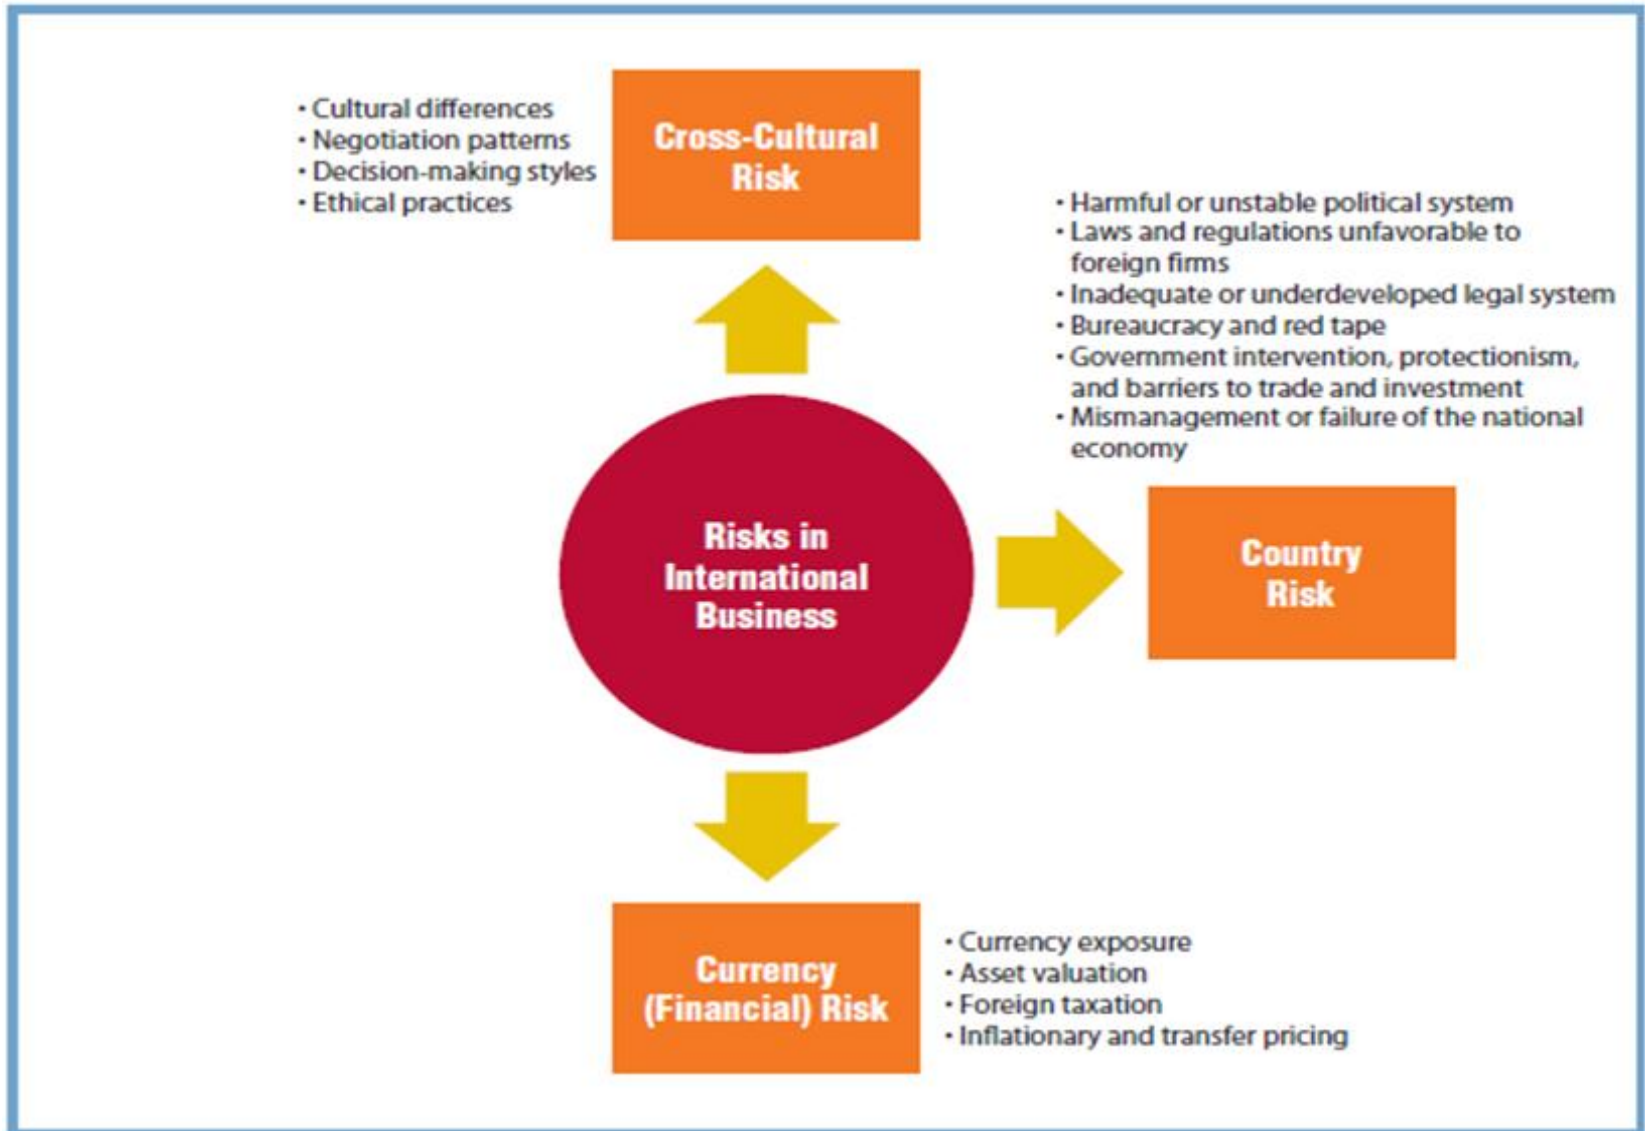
• Cultural differences
• Negotiation patterns
• Decision-making styles
• Ethical practices

Cross-Cultural Risk

• Harmful or unstable political system
• Laws and regulations unfavorable to foreign firms
• Inadequate or underdeveloped legal system
• Bureaucracy and red tape
• Government intervention, protectionism, and barriers to trade and investment
• Mismanagement or failure of the national economy

Risks in International Business

Country Risk

Currency (Financial) Risk

• Currency exposure
• Asset valuation
• Foreign taxation
• Inflationary and transfer pricing